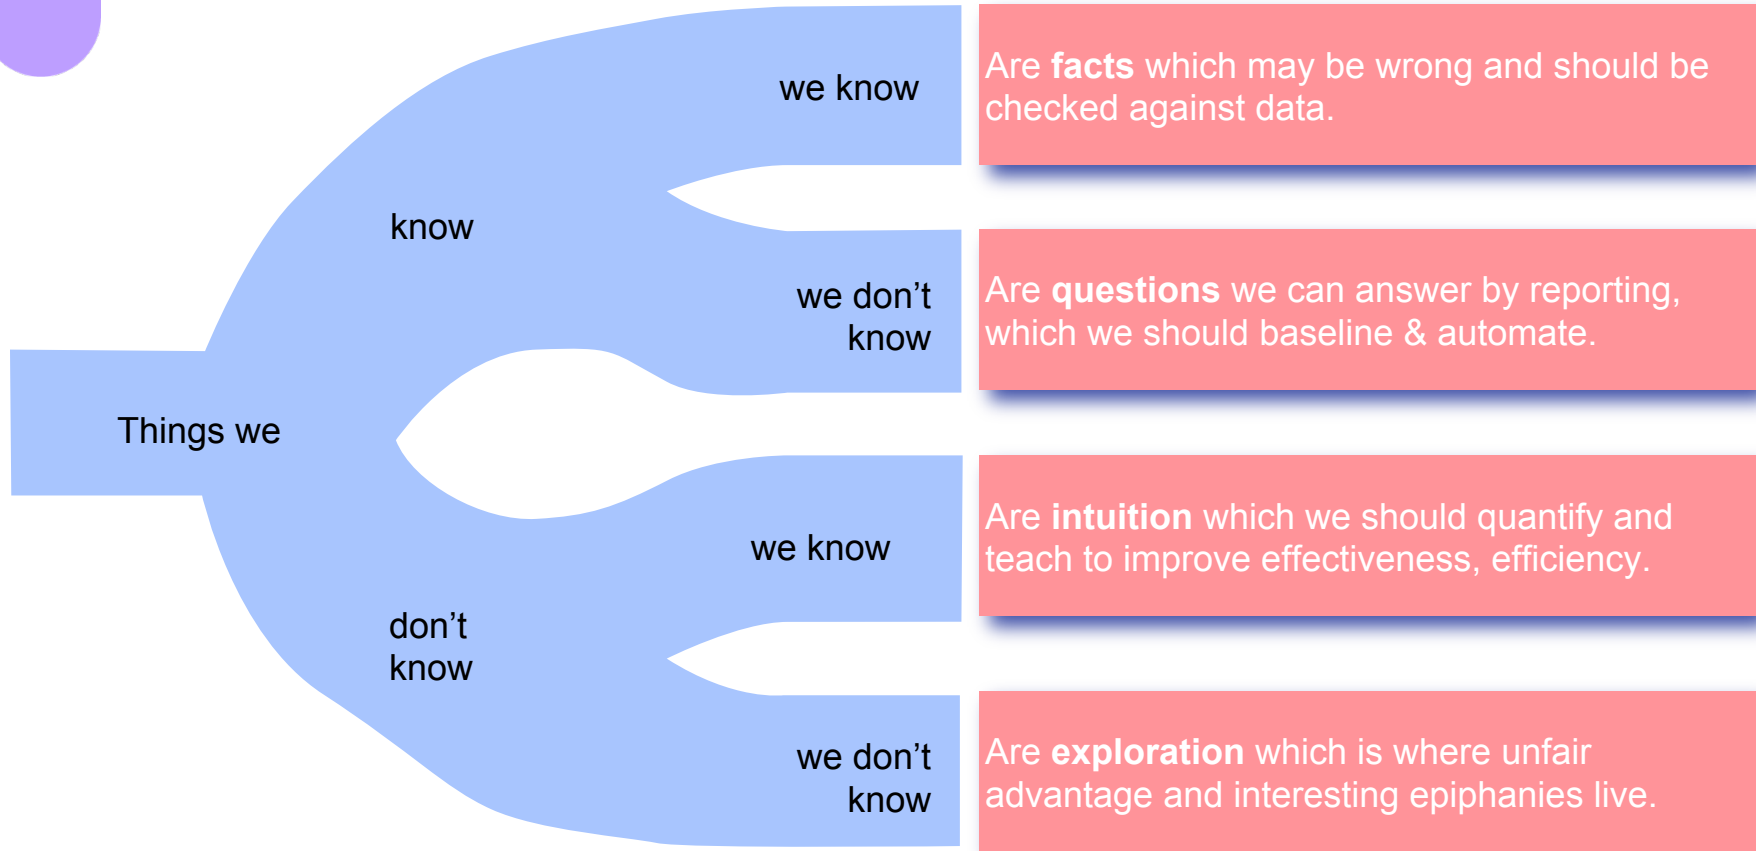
Things we

know

we know

Are **facts** which may be wrong and should be checked against data.

we don't know

Are **questions** we can answer by reporting, which we should baseline & automate.

don't know

we know

Are **intuition** which we should quantify and teach to improve effectiveness, efficiency.

we don't know

Are **exploration** which is where unfair advantage and interesting epiphanies live.